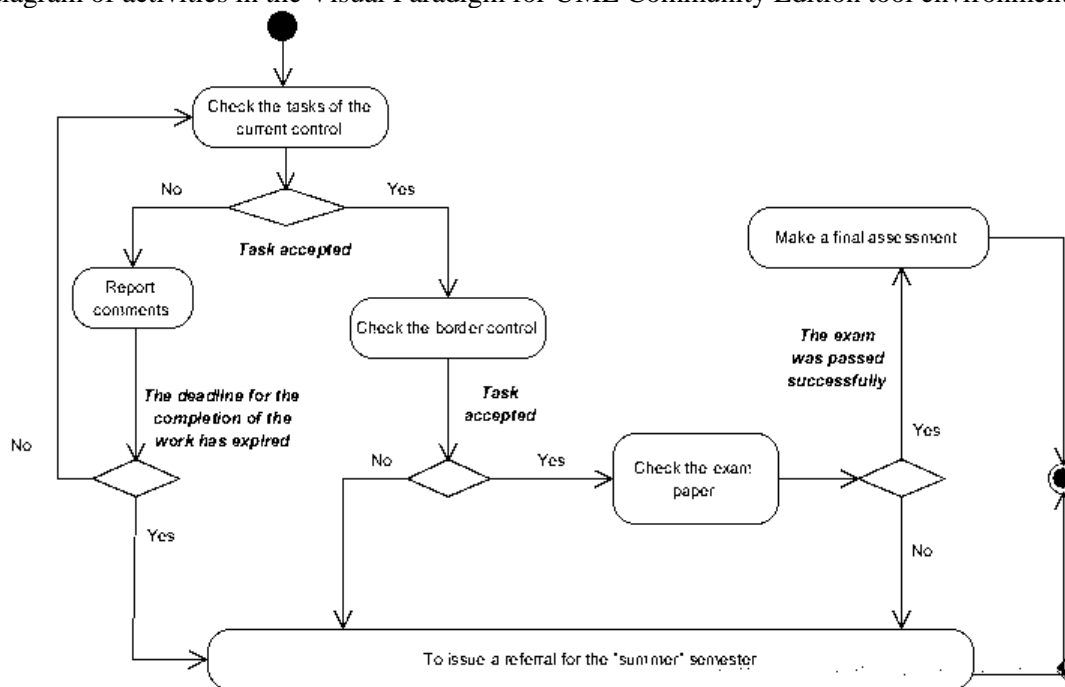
iagram of activities in the Visual Paradigm for UML Community Edition tool environment

Check the tasks of the current control

No

Yes

Task accepted

Report comments

Check the border control

Make a final assessment

The deadline for the completion of the work has expired

Task accepted

The exam was passed successfully

No

No

Yes

Check the exam paper

Yes

Yes

No

To issue a referral for the "summer" semester